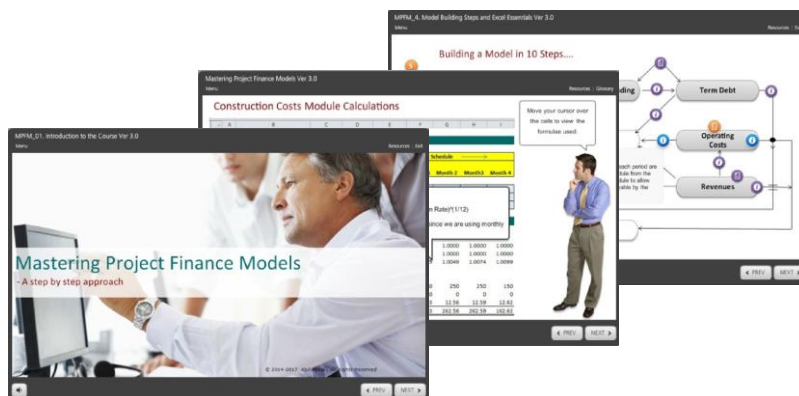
MPFM_4. Model Building Steps and Excel Essentials Ver 3.0
Menu
Resources | G

Building a Model in 10 Steps....

Term Debt
Operating Costs
Revenues

ding

ach period are
ule from the
dule to allow
able by the

◄ PREV
NEXT

Mastering Project Finance Models Ver 3.0
Menu
Resources | Glossary

Construction Costs Module Calculations

Move your cursor over the cells to view the formulae used.

Schedule
Month 2
Month 3
Month 4

n Rate)^(1/12)
ince we are using monthly

1.0000 1.0000 1.0000
1.0000 1.0000 1.0000
1.0049 1.0074 1.0098

250 250 150
0 0 0
12.56 12.59 12.62
262.56 262.59 162.62

◄ PREV
NEXT ►

MPFM_01. Introduction to the Course Ver 3.0
Menu
Resources | Exit

Mastering Project Finance Models
- A step by step approach

© 2014-2017 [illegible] Rights Reserved

◄ PREV
NEXT ►